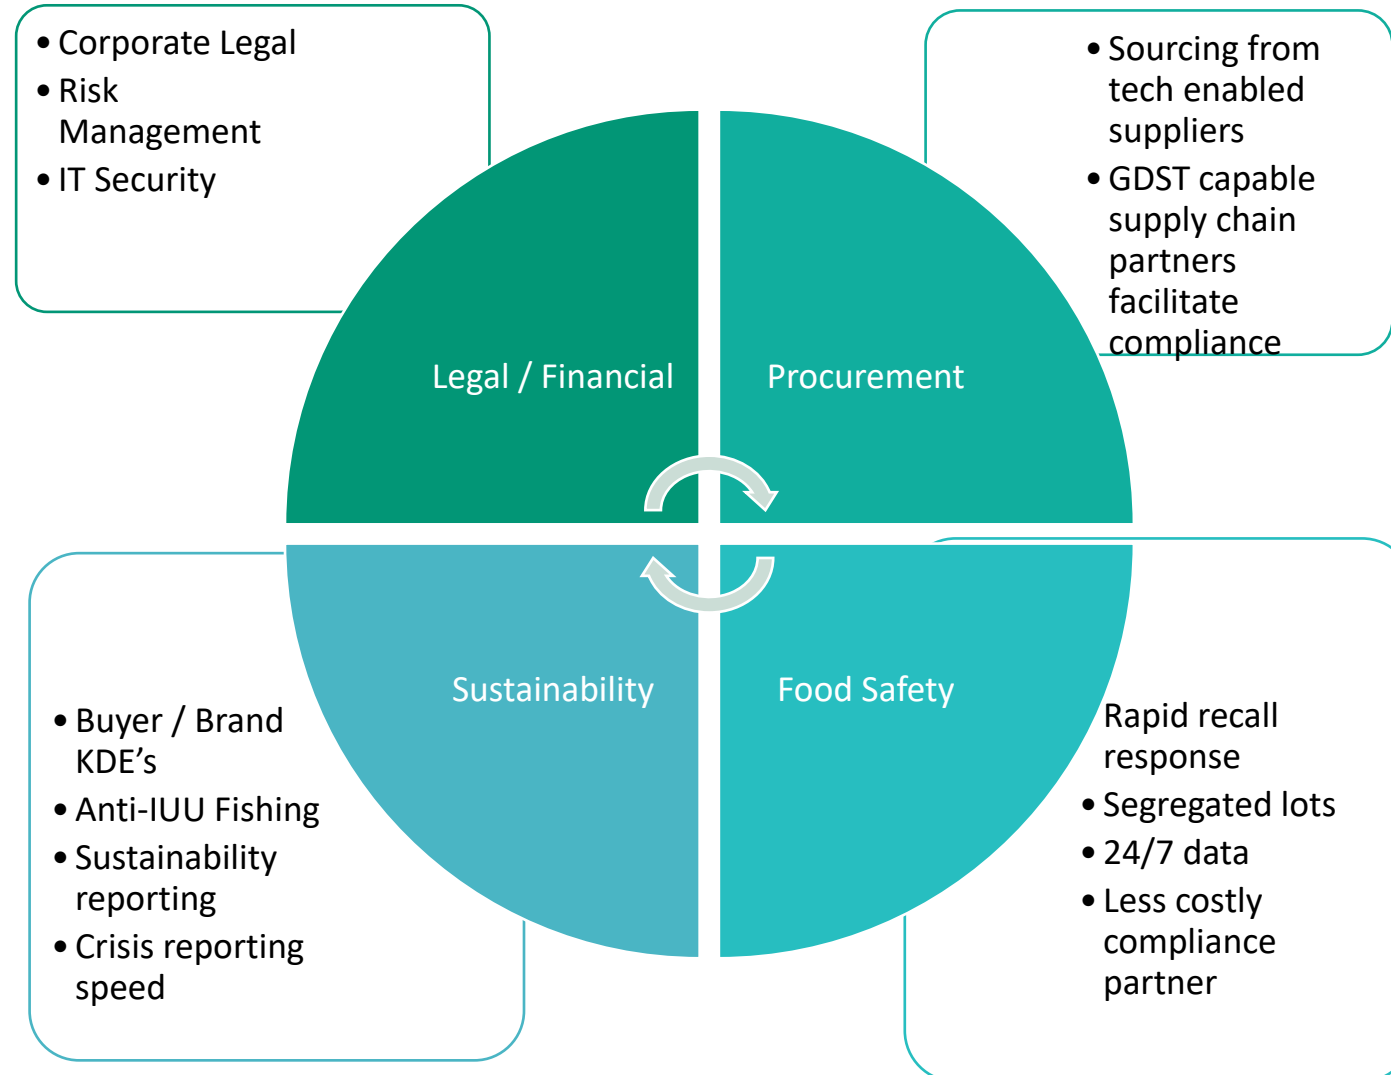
• Corporate Legal
• Risk Management
• IT Security

• Sourcing from tech enabled suppliers
• GDST capable supply chain partners facilitate compliance

Legal / Financial

Procurement

Sustainability

Food Safety

• Buyer / Brand KDE’s
• Anti-IUU Fishing
• Sustainability reporting
• Crisis reporting speed

Rapid recall response
• Segregated lots
• 24/7 data
• Less costly compliance partner